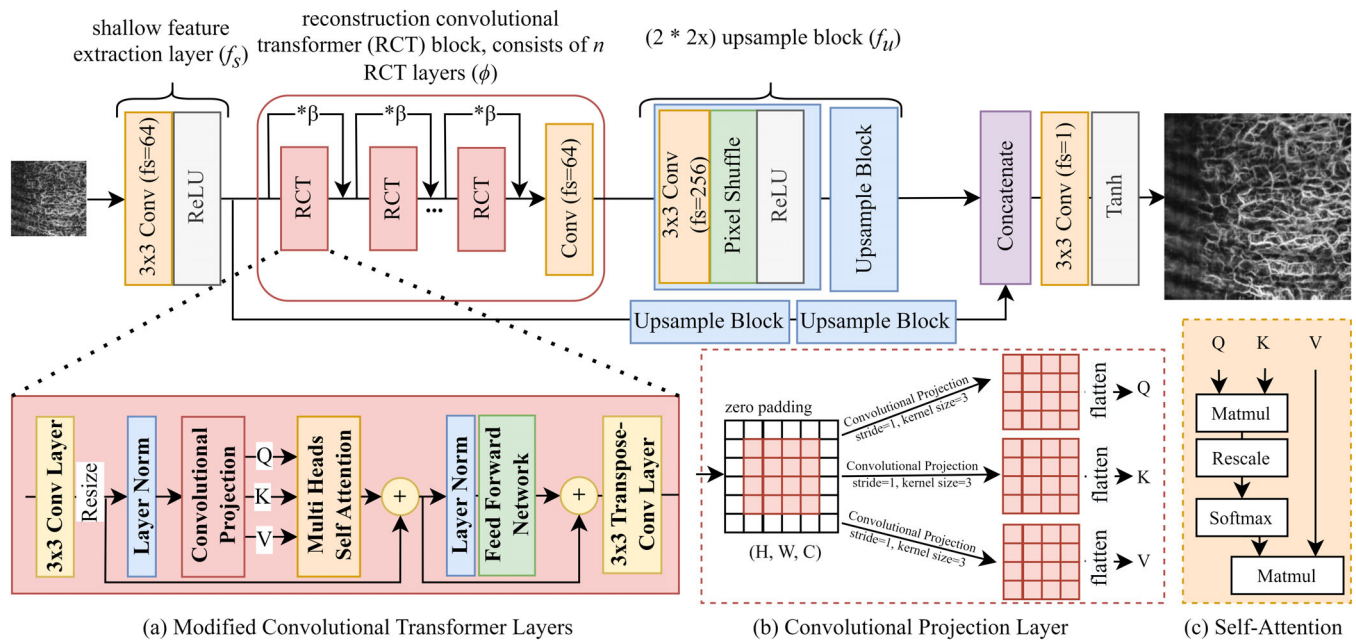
shallow feature extraction layer ($f_s$)

reconstruction convolutional transformer (RCT) block, consists of $n$ RCT layers ($\phi$)

(2 * 2x) upsample block ($f_u$)

3x3 Conv (fs=64)

ReLU

*β

*β

*β

RCT

RCT

RCT

Conv (fs=64)

3x3 Conv (fs=256)

Pixel Shuffle

ReLU

Upsample Block

Concatenate

3x3 Conv (fs=1)

Tanh

Upsample Block

Upsample Block

3x3 Conv Layer

Resize

Layer Norm

Convolutional Projection

Q

K

V

Multi Heads Self Attention

+

Layer Norm

Feed Forward Network

+

3x3 Transpose-Conv Layer

zero padding

Convolutional Projection stride=1, kernel size=3

Convolutional Projection stride=1, kernel size=3

Convolutional Projection stride=1, kernel size=3

(H, W, C)

flatten

Q

flatten

K

flatten

V

Q

K

V

Matmul

Rescale

Softmax

Matmul

(a) Modified Convolutional Transformer Layers

(b) Convolutional Projection Layer

(c) Self-Attention